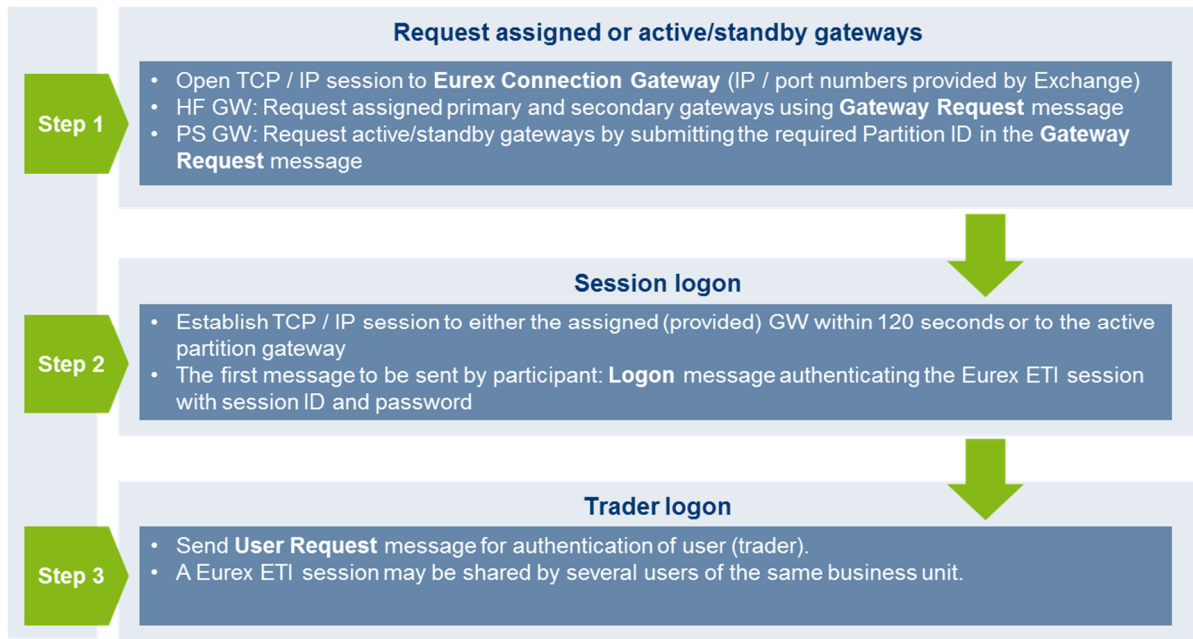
Step 1

Request assigned or active/standby gateways

- Open TCP / IP session to Eurex Connection Gateway (IP / port numbers provided by Exchange)
- HF GW: Request assigned primary and secondary gateways using Gateway Request message
- PS GW: Request active/standby gateways by submitting the required Partition ID in the Gateway Request message

Step 2

Session logon

- Establish TCP / IP session to either the assigned (provided) GW within 120 seconds or to the active partition gateway
- The first message to be sent by participant: Logon message authenticating the Eurex ETI session with session ID and password

Step 3

Trader logon

- Send User Request message for authentication of user (trader).
- A Eurex ETI session may be shared by several users of the same business unit.